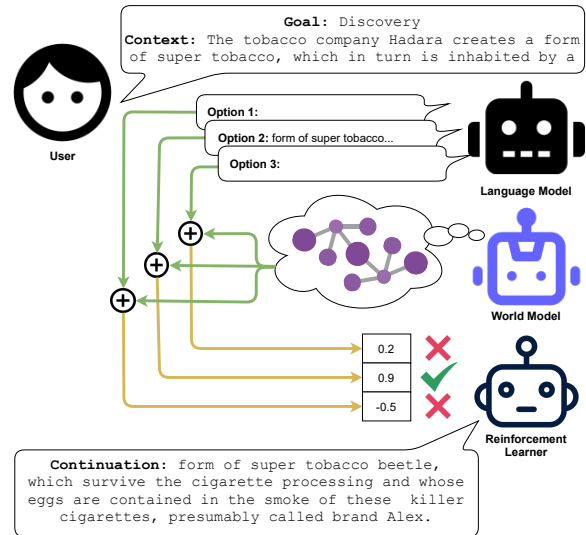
Goal: Discovery
Context: The tobacco company Hadara creates a form of super tobacco, which in turn is inhabited by a

User

Option 1:

Option 2: form of super tobacco...

Option 3:

Language Model

World Model

| 0.2 |
|---|
| 0.9 |
| -0.5 |

Reinforcement Learner

Continuation: form of super tobacco beetle, which survive the cigarette processing and whose eggs are contained in the smoke of these killer cigarettes, presumably called brand Alex.